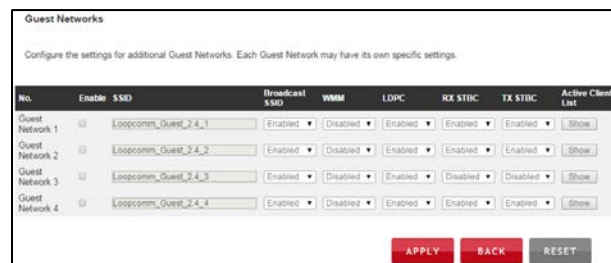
Guest Networks

Configure the settings for additional Guest Networks. Each Guest Network may have its own specific settings.

| No. | Enable | SSID | Broadcast SSID | WMM | LDPC | RX STBC | TX STBC | Active Client List |
|---|---|---|---|---|---|---|---|---|
| Guest Network 1 | | Loopcomm_Guest_2.4_1 | Enabled | Disabled | Enabled | Enabled | Enabled | Show |
| Guest Network 2 | | Loopcomm_Guest_2.4_2 | Enabled | Disabled | Enabled | Enabled | Enabled | Show |
| Guest Network 3 | | Loopcomm_Guest_2.4_3 | Enabled | Disabled | Enabled | Disabled | Disabled | Show |
| Guest Network 4 | | Loopcomm_Guest_2.4_4 | Enabled | Disabled | Enabled | Enabled | Enabled | Show |

APPLY BACK RESET